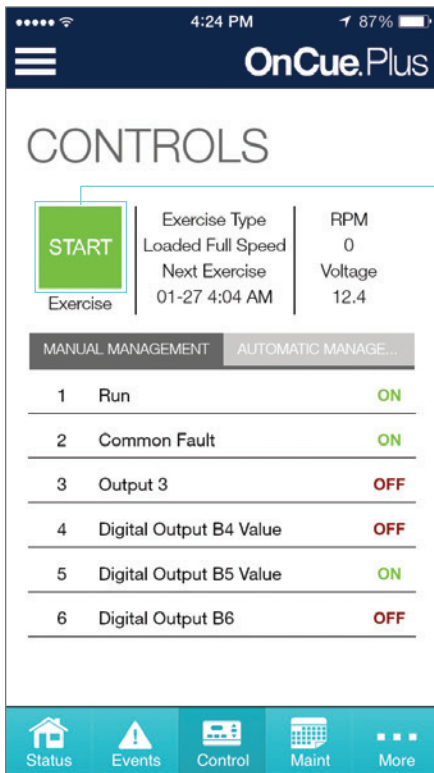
4:24 PM
87%

OnCue.Plus

CONTROLS

START

Exercise

Exercise Type
Loaded Full Speed
Next Exercise
01-27 4:04 AM

RPM
0
Voltage
12.4

MANUAL MANAGEMENT
AUTOMATIC MANAGE...

| 1 | Run | ON |
|---|---|---|
| 2 | Common Fault | ON |
| 3 | Output 3 | OFF |
| 4 | Digital Output B4 Value | OFF |
| 5 | Digital Output B5 Value | ON |
| 6 | Digital Output B6 | OFF |

Status
Events
Control
Maint
More